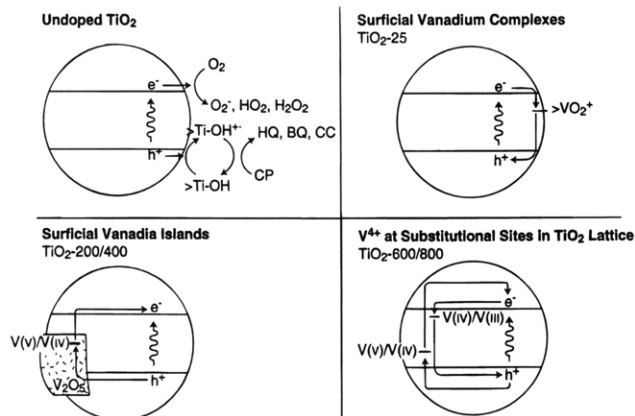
Undoped $TiO_2$

$O_2$

$e^-$

$O_2^-$, $HO_2$, $H_2O_2$

$>Ti\text{-}OH^{+\cdot}$

HQ, BQ, CC

$h^+$

CP

$>Ti\text{-}OH$

Surficial Vanadium Complexes
$TiO_2$-25

$e^-$

$>VO_2^+$

$h^+$

Surficial Vanadia Islands
$TiO_2$-200/400

$e^-$

V(v)/V(iv)

$V_2O_5$

$h^+$

$V^{4+}$ at Substitutional Sites in $TiO_2$ Lattice
$TiO_2$-600/800

$e^-$

V(iv)/V(iii)

V(v)/V(iv)

$h^+$